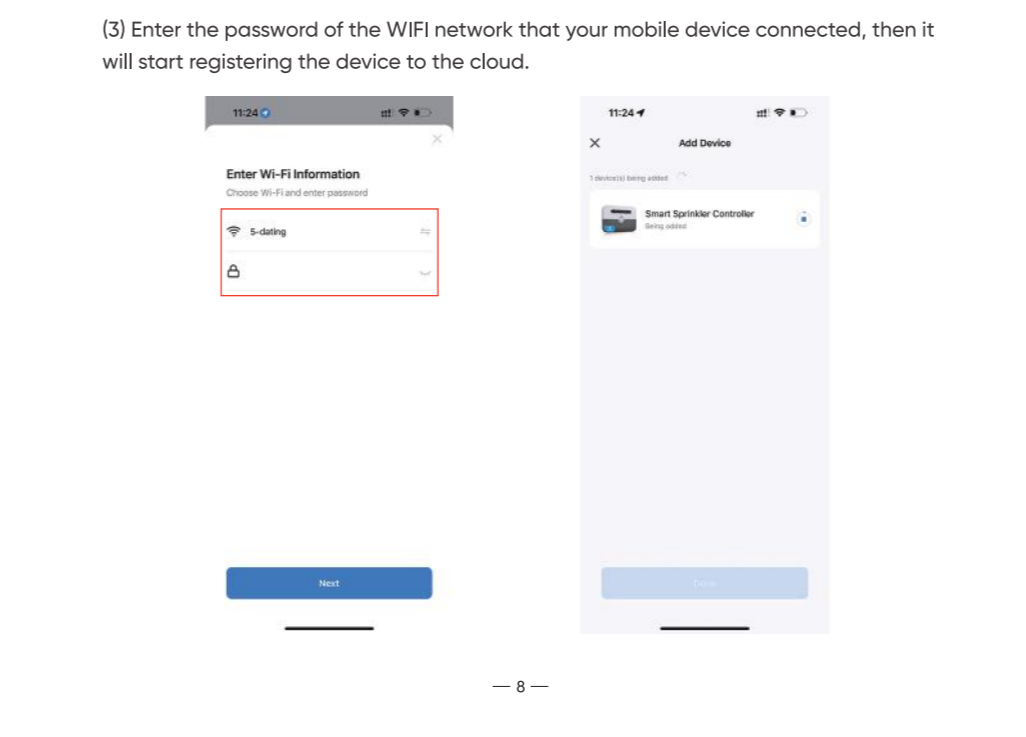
(3) Enter the password of the WIFI network that your mobile device connected, then it will start registering the device to the cloud.

11:24

Enter Wi-Fi Information

Choose Wi-Fi and enter password

5-dating

Next

11:24

Add Device

1 device(s) being added

Smart Sprinkler Controller

Being added

Done

— 8 —